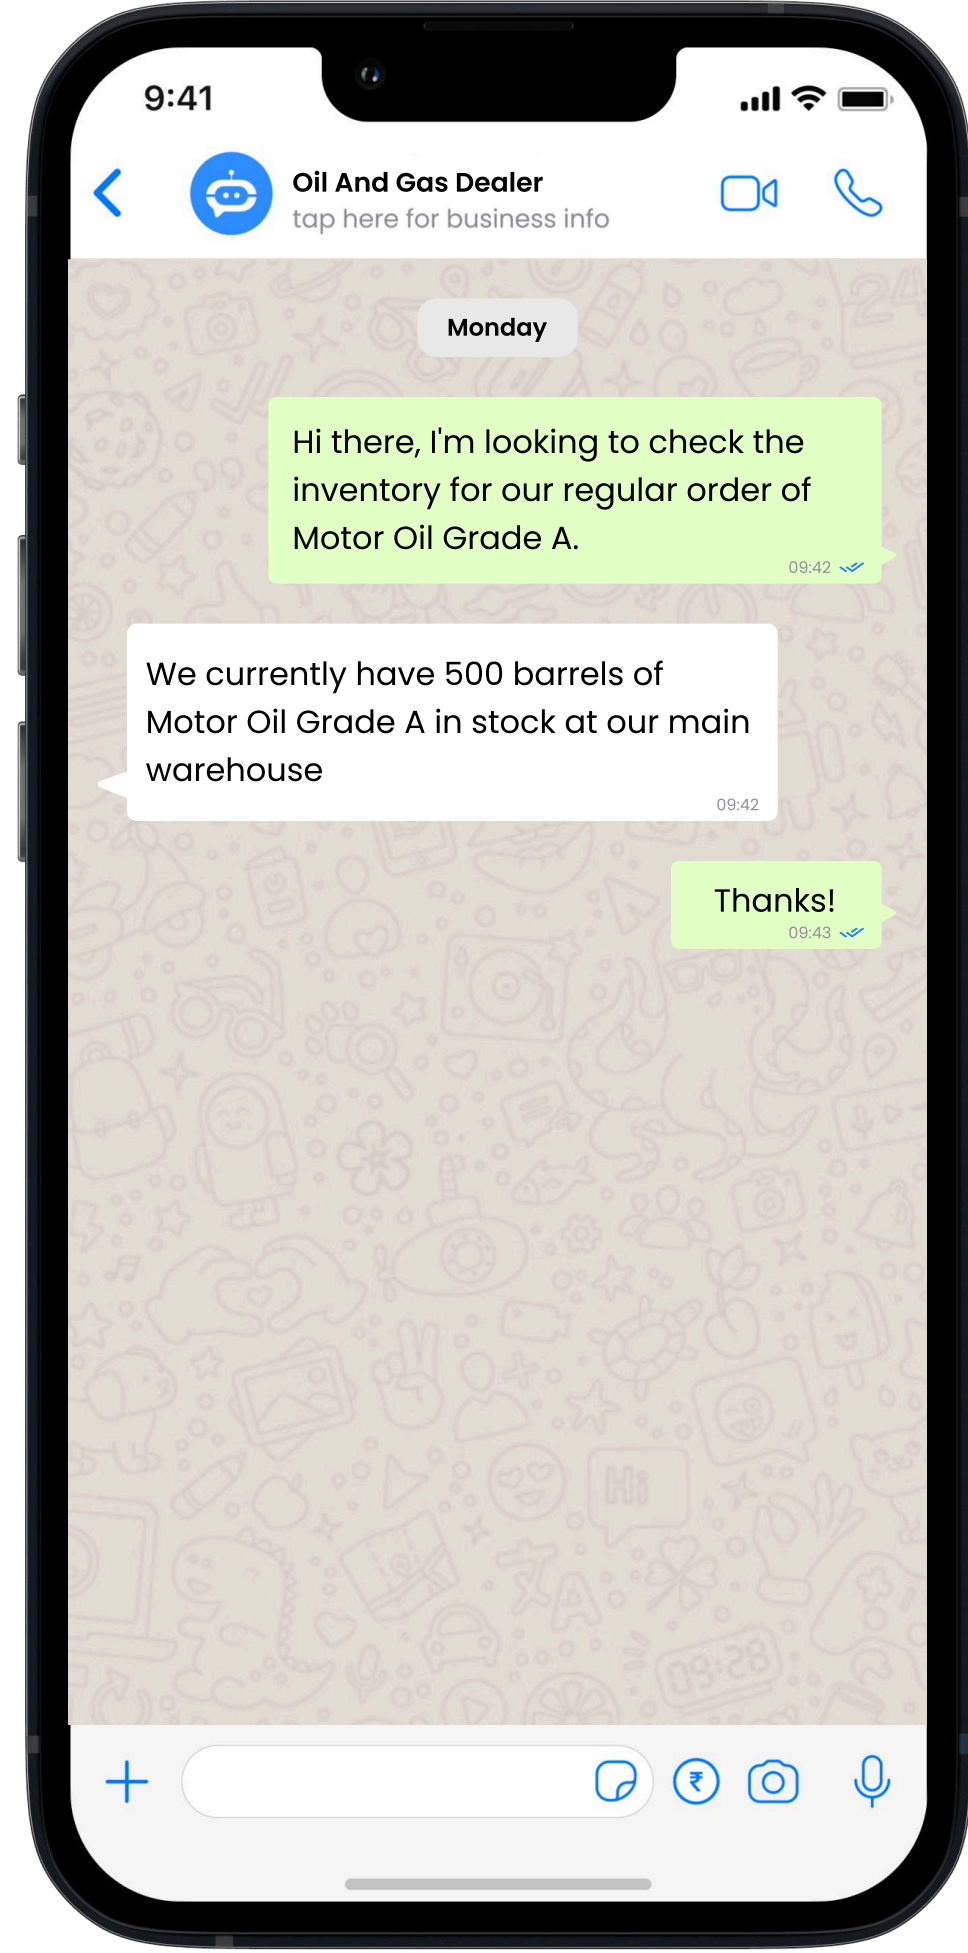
9:41

Oil And Gas Dealer
tap here for business info

Monday

Hi there, I'm looking to check the inventory for our regular order of Motor Oil Grade A.
09:42

We currently have 500 barrels of Motor Oil Grade A in stock at our main warehouse
09:42

Thanks!
09:43

₹